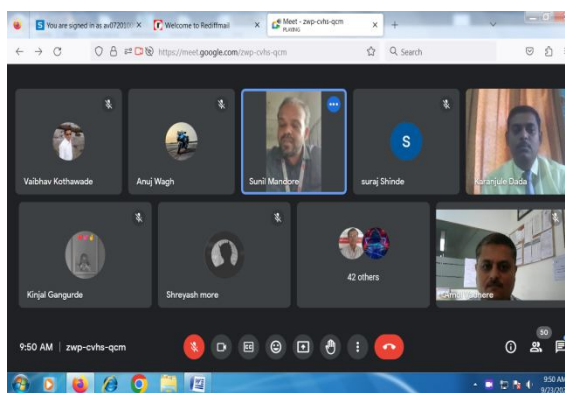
You are signed in as av072010
Welcome to Rediffmail
Meet - zwp-cvhs-qcm
PLAYING
https://meet.google.com/zwp-cvhs-qcm
Search

Vaibhav Kothawade
Anuj Wagh
Sunil Mandore
S
suraj Shinde
Karanjule Dada
Kinjal Gangurde
Shreyash more
42 others
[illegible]here

9:50 AM | zwp-cvhs-qcm
50

9:50 AM
9/23/20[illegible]